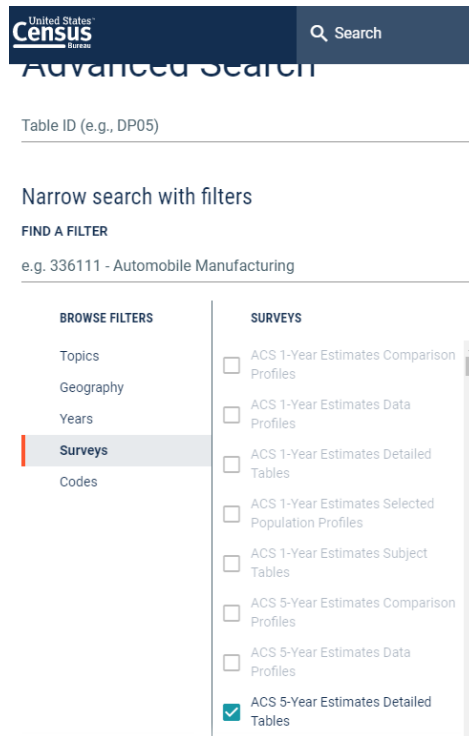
United States Census Bureau

Search

Advanced Search

Table ID (e.g., DP05)

Narrow search with filters

FIND A FILTER

e.g. 336111 - Automobile Manufacturing

BROWSE FILTERS

Topics

Geography

Years

Surveys

Codes

SURVEYS

ACS 1-Year Estimates Comparison Profiles

ACS 1-Year Estimates Data Profiles

ACS 1-Year Estimates Detailed Tables

ACS 1-Year Estimates Selected Population Profiles

ACS 1-Year Estimates Subject Tables

ACS 5-Year Estimates Comparison Profiles

ACS 5-Year Estimates Data Profiles

ACS 5-Year Estimates Detailed Tables